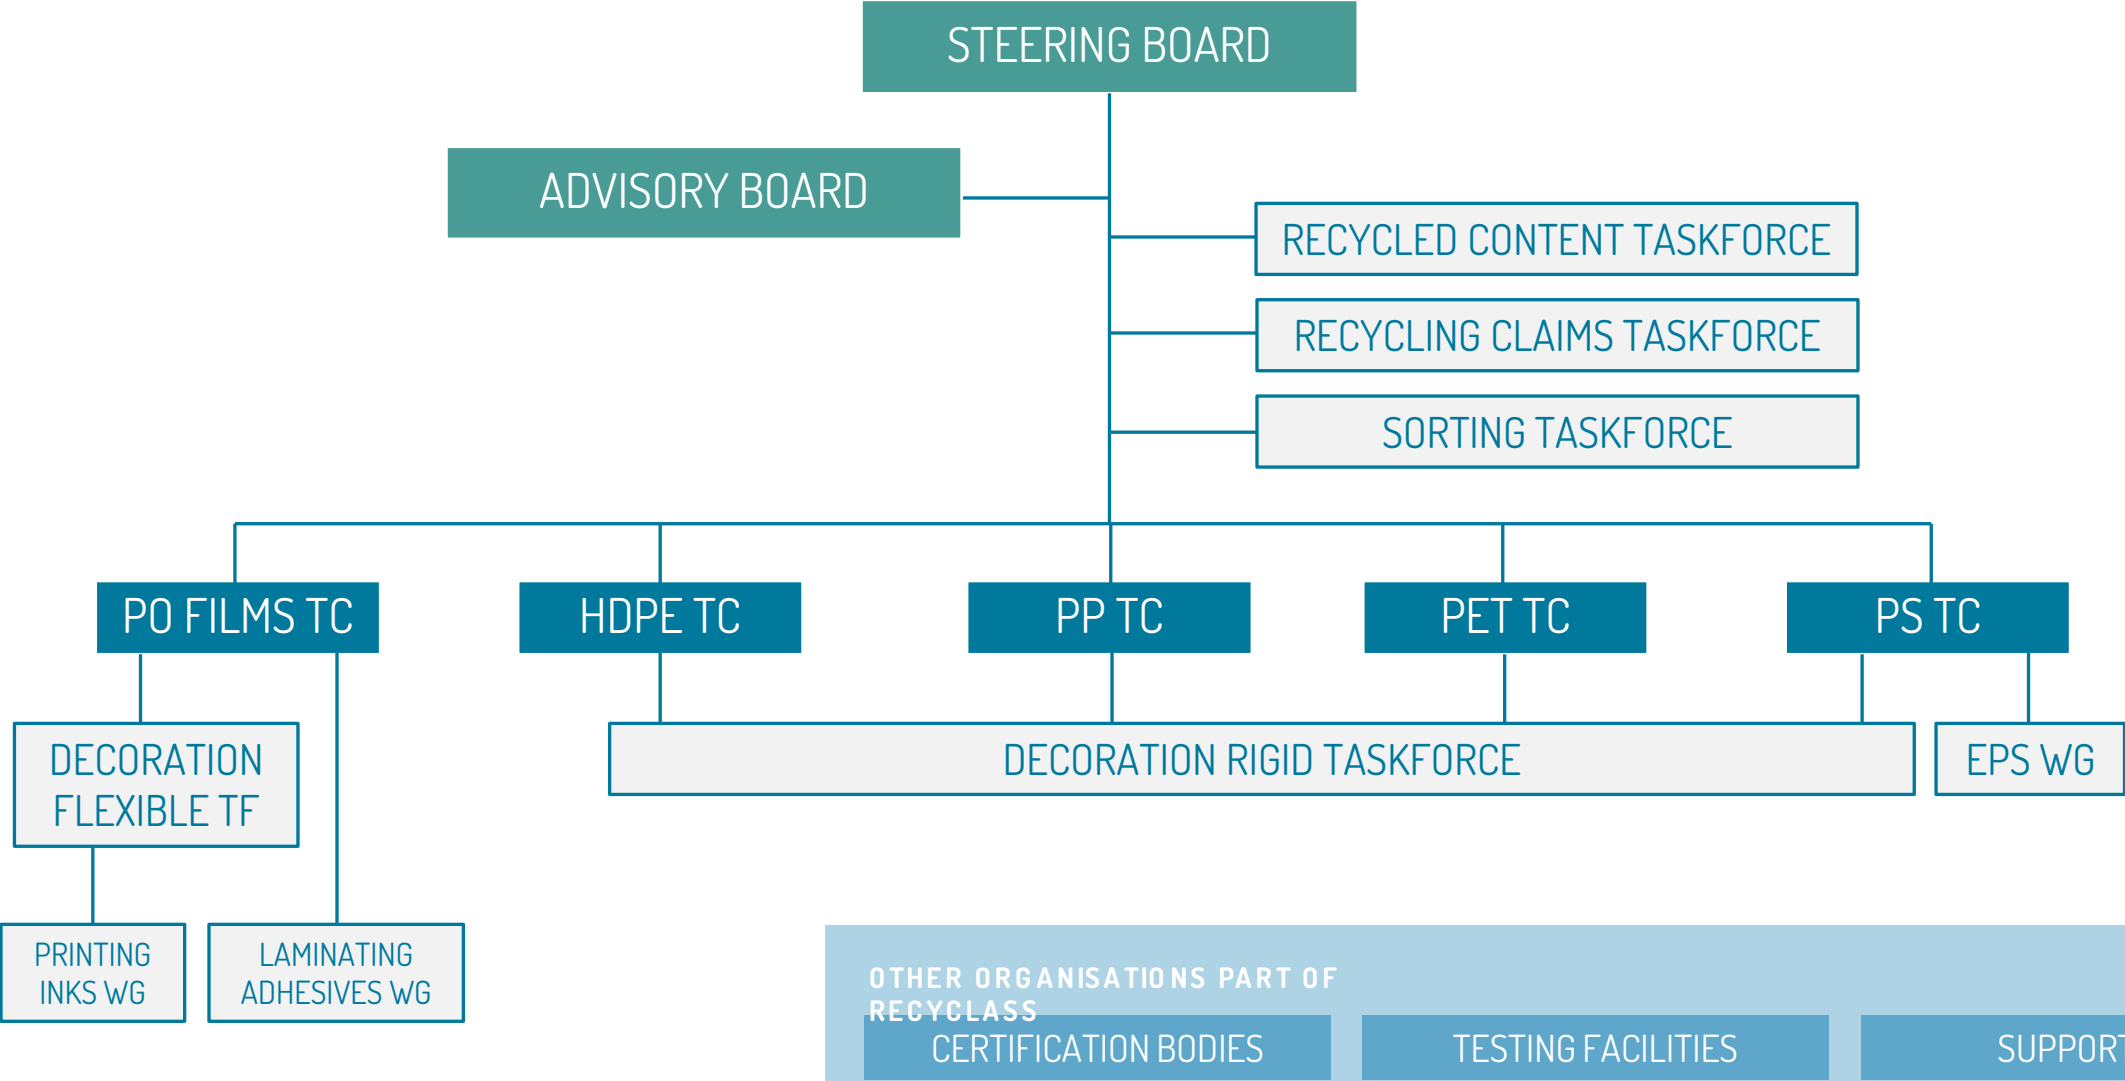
STEERING BOARD

ADVISORY BOARD

RECYCLED CONTENT TASKFORCE

RECYCLING CLAIMS TASKFORCE

SORTING TASKFORCE

PO FILMS TC

HDPE TC

PP TC

PET TC

PS TC

DECORATION FLEXIBLE TF

DECORATION RIGID TASKFORCE

EPS WG

PRINTING INKS WG

LAMINATING ADHESIVES WG

OTHER ORGANISATIONS PART OF RECYCLASS

CERTIFICATION BODIES

TESTING FACILITIES

SUPPOR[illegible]